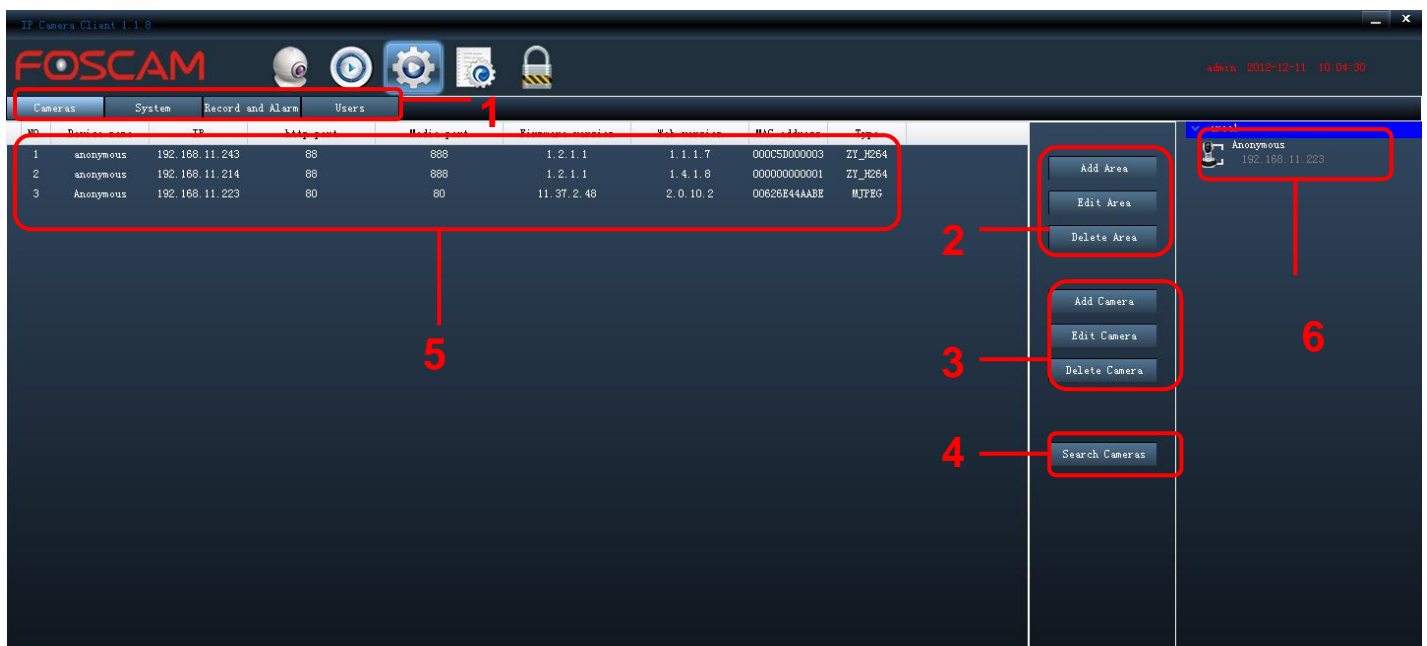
IP Camera Client 1.1.8

FOSCAM

admin 2012-12-11 10:04:30

Cameras System Record and Alarm Users

1

| NO | Device name | IP | http port | Media port | Firmware version | Web version | MAC address | Type |
|---|---|---|---|---|---|---|---|---|
| 1 | anonymous | 192.168.11.243 | 88 | 888 | 1.2.1.1 | 1.1.1.7 | 000C5D000003 | ZY_H264 |
| 2 | anonymous | 192.168.11.214 | 88 | 888 | 1.2.1.1 | 1.4.1.8 | 000000000001 | ZY_H264 |
| 3 | Anonymous | 192.168.11.223 | 80 | 80 | 11.37.2.48 | 2.0.10.2 | 00626E44AABE | MJPEG |

5

Add Area
Edit Area
Delete Area

2

Add Camera
Edit Camera
Delete Camera

3

Search Cameras

4

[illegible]

Anonymous
192.168.11.223

6